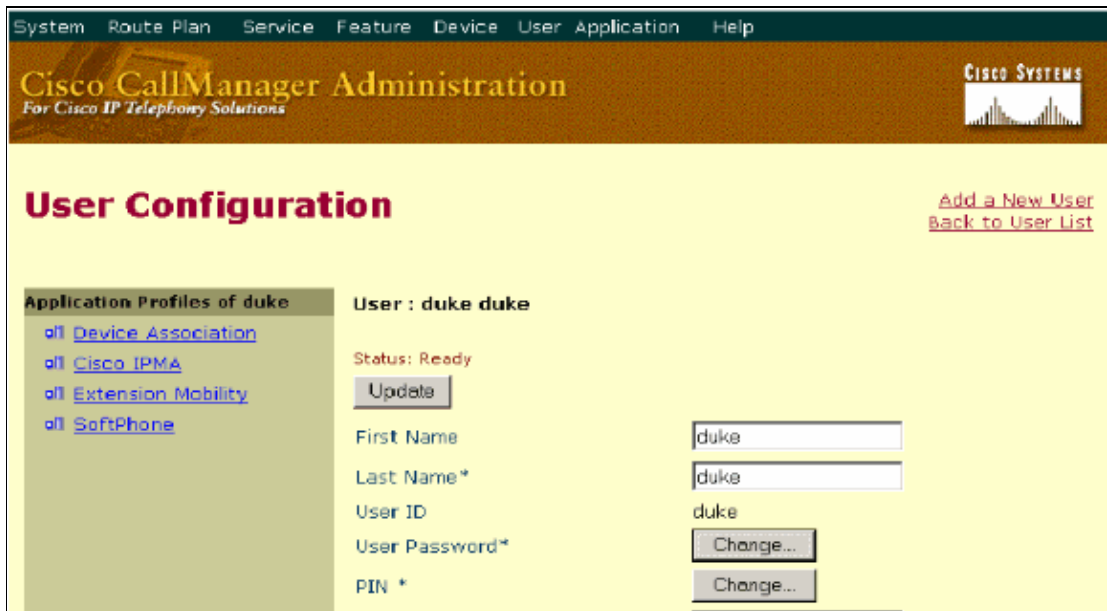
System Route Plan Service Feature Device User Application Help

Cisco CallManager Administration
For Cisco IP Telephony Solutions

Cisco Systems

User Configuration

Add a New User
Back to User List

Application Profiles of duke
Device Association
Cisco IPMA
Extension Mobility
SoftPhone

User : duke duke

Status: Ready

Update

First Name duke

Last Name* duke

User ID duke

User Password* Change...

PIN * Change...